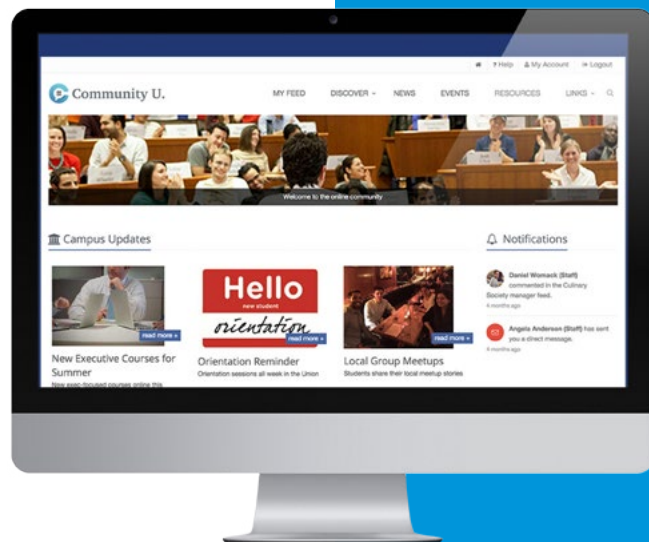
? Help  My Account  Logout

Community U.

MY FEED  DISCOVER  NEWS  EVENTS  RESOURCES  LINKS

Welcome to the online community

Campus Updates

read more »

New Executive Courses for Summer

New exec-focused courses online this

Hello
new student
orientation

read more »

Orientation Reminder

Orientation sessions all week in the Union

read more »

Local Group Meetups

Students share their local meetup stories

Notifications

Daniel Womack (Staff) commented in the Culinary Society manager feed.
4 months ago

Angela Anderson (Staff) has sent you a direct message.
4 months ago